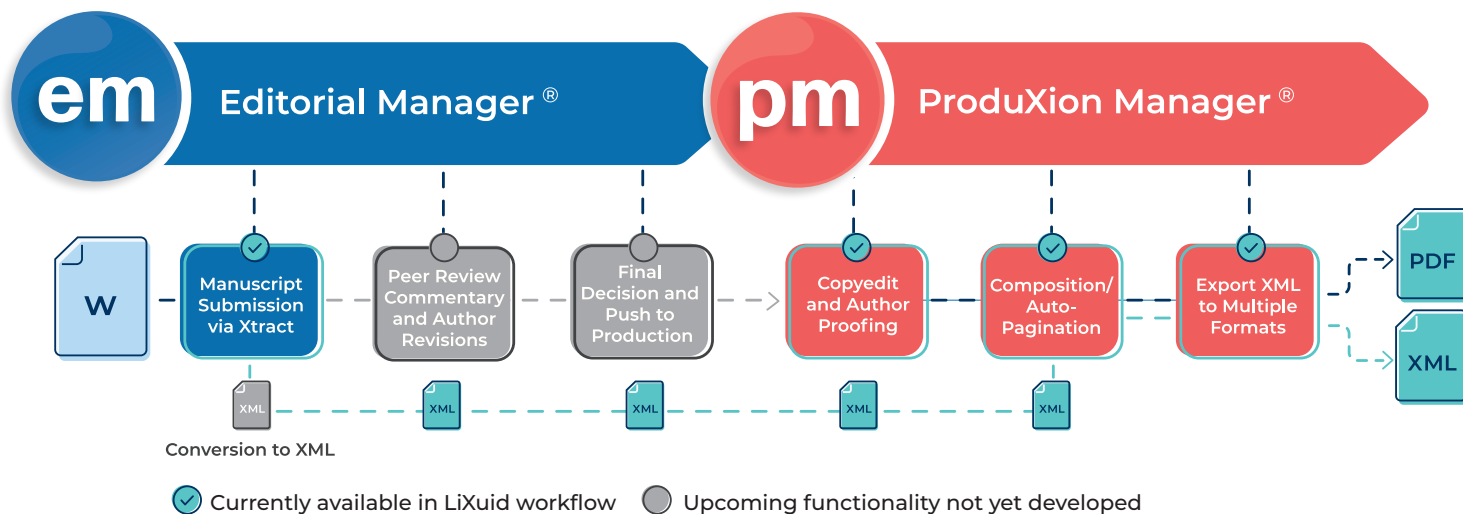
em

Editorial Manager ®

pm

ProduXion Manager ®

W

Manuscript Submission via Xtract

Peer Review Commentary and Author Revisions

Final Decision and Push to Production

Copyedit and Author Proofing

Composition/ Auto-Pagination

Export XML to Multiple Formats

PDF

XML

XML

XML

XML

XML

XML

Conversion to XML

Currently available in LiXuid workflow

Upcoming functionality not yet developed